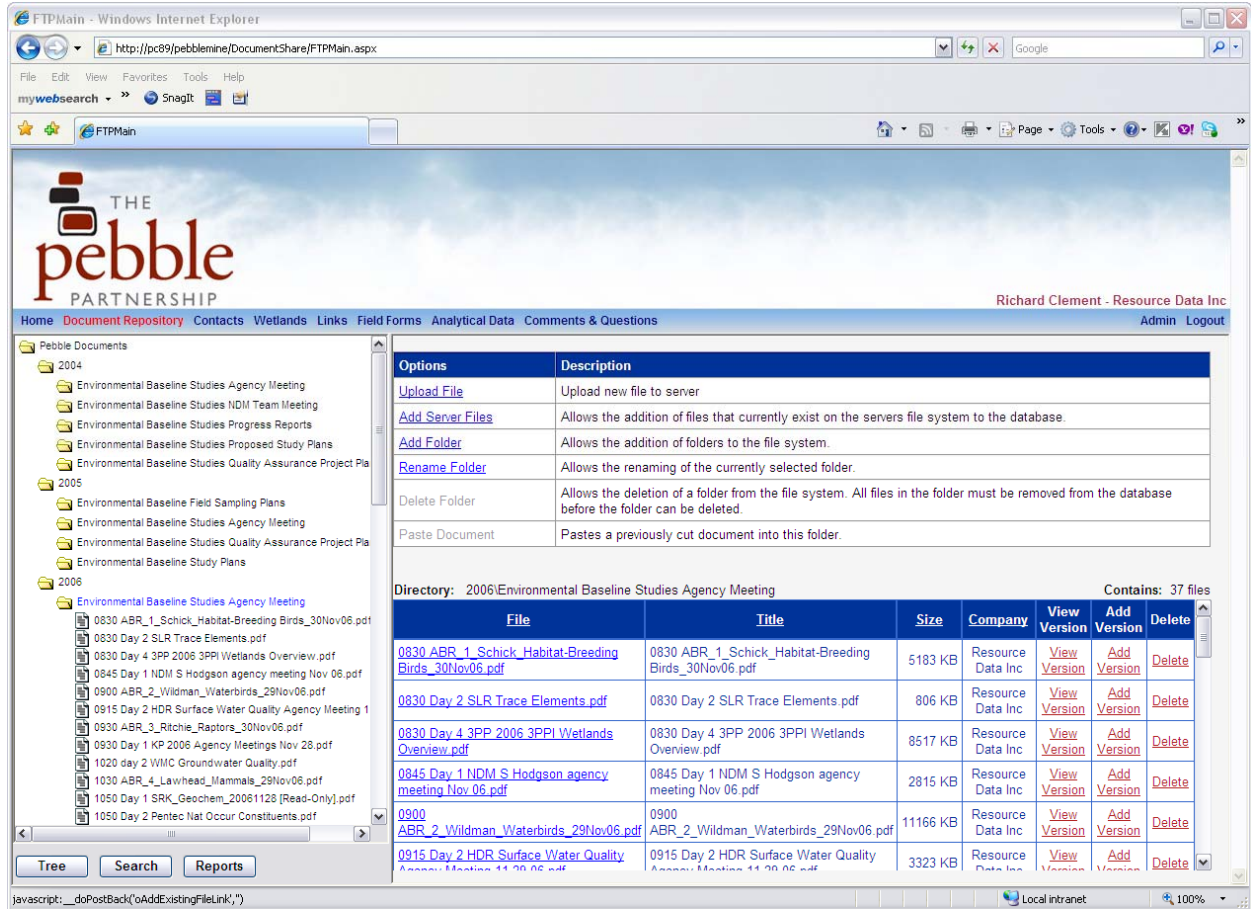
FTPMain - Windows Internet Explorer

http://pc89/pebblemine/DocumentShare/FTPMain.aspx

Google

File Edit View Favorites Tools Help

mywebsearch SnagIt

FTPMain

Page Tools

THE pebble PARTNERSHIP

Richard Clement - Resource Data Inc

Home Document Repository Contacts Wetlands Links Field Forms Analytical Data Comments & Questions Admin Logout

Pebble Documents
2004
Environmental Baseline Studies Agency Meeting
Environmental Baseline Studies NDM Team Meeting
Environmental Baseline Studies Progress Reports
Environmental Baseline Studies Proposed Study Plans
Environmental Baseline Studies Quality Assurance Project Pla
2005
Environmental Baseline Field Sampling Plans
Environmental Baseline Studies Agency Meeting
Environmental Baseline Studies Quality Assurance Project Pla
Environmental Baseline Study Plans
2006
Environmental Baseline Studies Agency Meeting
0830 ABR_1_Schick_Habitat-Breeding Birds_30Nov06.pdf
0830 Day 2 SLR Trace Elements.pdf
0830 Day 4 3PP 2006 3PPI Wetlands Overview.pdf
0845 Day 1 NDM S Hodgson agency meeting Nov 06.pdf
0900 ABR_2_Wildman_Waterbirds_29Nov06.pdf
0915 Day 2 HDR Surface Water Quality Agency Meeting 1
0930 ABR_3_Ritchie_Raptors_30Nov06.pdf
0930 Day 1 KP 2006 Agency Meetings Nov 28.pdf
1020 day 2 WMC Groundwater Quality.pdf
1030 ABR_4_Lawhead_Mammals_29Nov06.pdf
1050 Day 1 SRK_Geochem_20061128 [Read-Only].pdf
1050 Day 2 Pentec Nat Occur Constituents.pdf

Tree Search Reports

| Options | Description |
|---|---|
| Upload File | Upload new file to server |
| Add Server Files | Allows the addition of files that currently exist on the servers file system to the database. |
| Add Folder | Allows the addition of folders to the file system. |
| Rename Folder | Allows the renaming of the currently selected folder. |
| Delete Folder | Allows the deletion of a folder from the file system. All files in the folder must be removed from the database before the folder can be deleted. |
| Paste Document | Pastes a previously cut document into this folder. |

Directory: 2006\Environmental Baseline Studies Agency Meeting Contains: 37 files

| File | Title | Size | Company | View Version | Add Version | Delete |
|---|---|---|---|---|---|---|
| 0830 ABR_1_Schick_Habitat-Breeding Birds_30Nov06.pdf | 0830 ABR_1_Schick_Habitat-Breeding Birds_30Nov06.pdf | 5183 KB | Resource Data Inc | View Version | Add Version | Delete |
| 0830 Day 2 SLR Trace Elements.pdf | 0830 Day 2 SLR Trace Elements.pdf | 806 KB | Resource Data Inc | View Version | Add Version | Delete |
| 0830 Day 4 3PP 2006 3PPI Wetlands Overview.pdf | 0830 Day 4 3PP 2006 3PPI Wetlands Overview.pdf | 8517 KB | Resource Data Inc | View Version | Add Version | Delete |
| 0845 Day 1 NDM S Hodgson agency meeting Nov 06.pdf | 0845 Day 1 NDM S Hodgson agency meeting Nov 06.pdf | 2815 KB | Resource Data Inc | View Version | Add Version | Delete |
| 0900 ABR_2_Wildman_Waterbirds_29Nov06.pdf | 0900 ABR_2_Wildman_Waterbirds_29Nov06.pdf | 11166 KB | Resource Data Inc | View Version | Add Version | Delete |
| 0915 Day 2 HDR Surface Water Quality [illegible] | 0915 Day 2 HDR Surface Water Quality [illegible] | 3323 KB | Resource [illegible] | View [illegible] | Add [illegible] | Delete |

javascript:__doPostBack('oAddExistingFileLink','')

Local intranet 100%